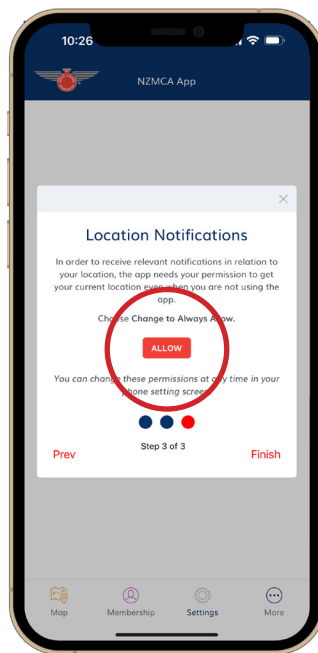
10:26

NZMCA App

×

Location Notifications

In order to receive relevant notifications in relation to your location, the app needs your permission to get your current location even when you are not using the app.

Choose Change to Always Allow.

ALLOW

You can change these permissions at any time in your phone setting screen.

Step 3 of 3

Prev

Finish

Map

Membership

Settings

More